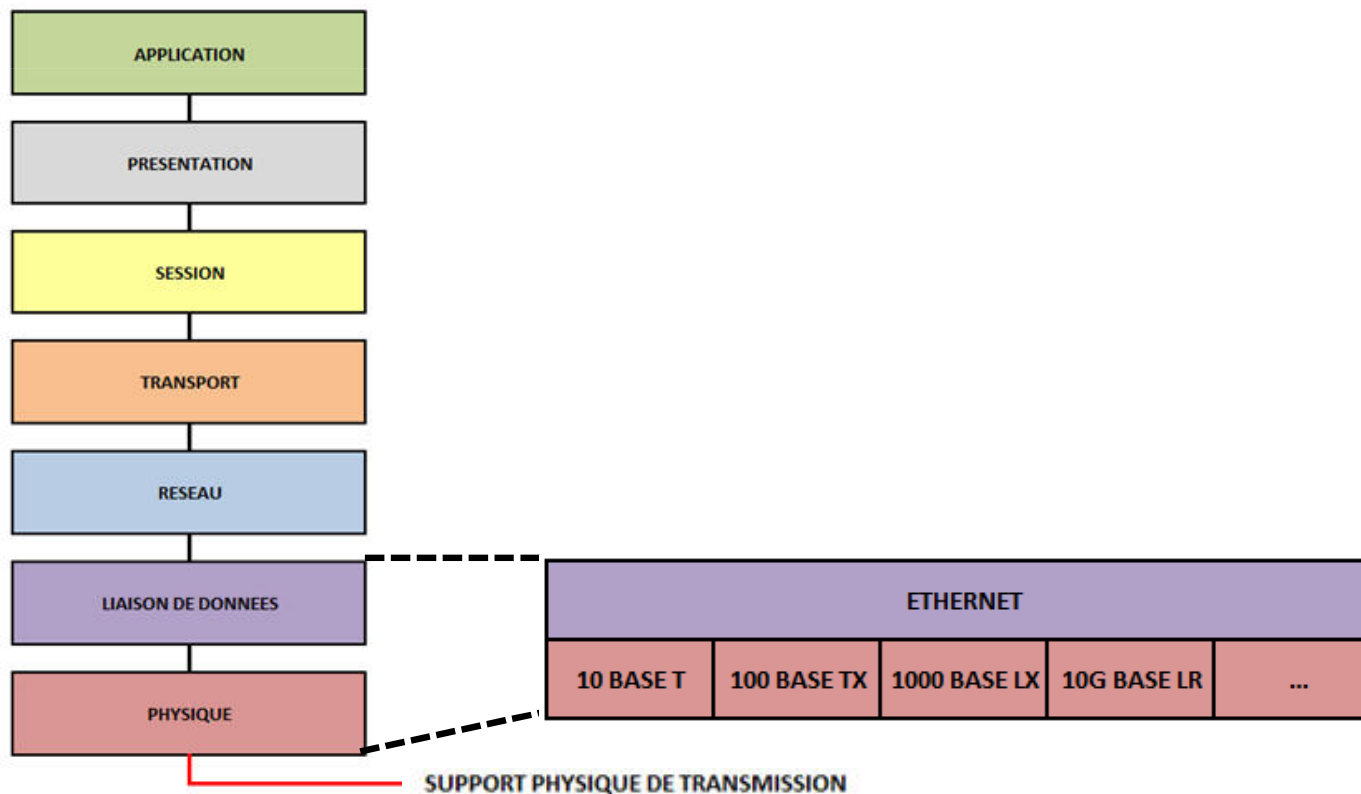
APPLICATION

PRESENTATION

SESSION

TRANSPORT

RESEAU

LIAISON DE DONNEES

PHYSIQUE

ETHERNET

| 10 BASE T | 100 BASE TX | 1000 BASE LX | 10G BASE LR | ... |
|---|---|---|---|---|

SUPPORT PHYSIQUE DE TRANSMISSION